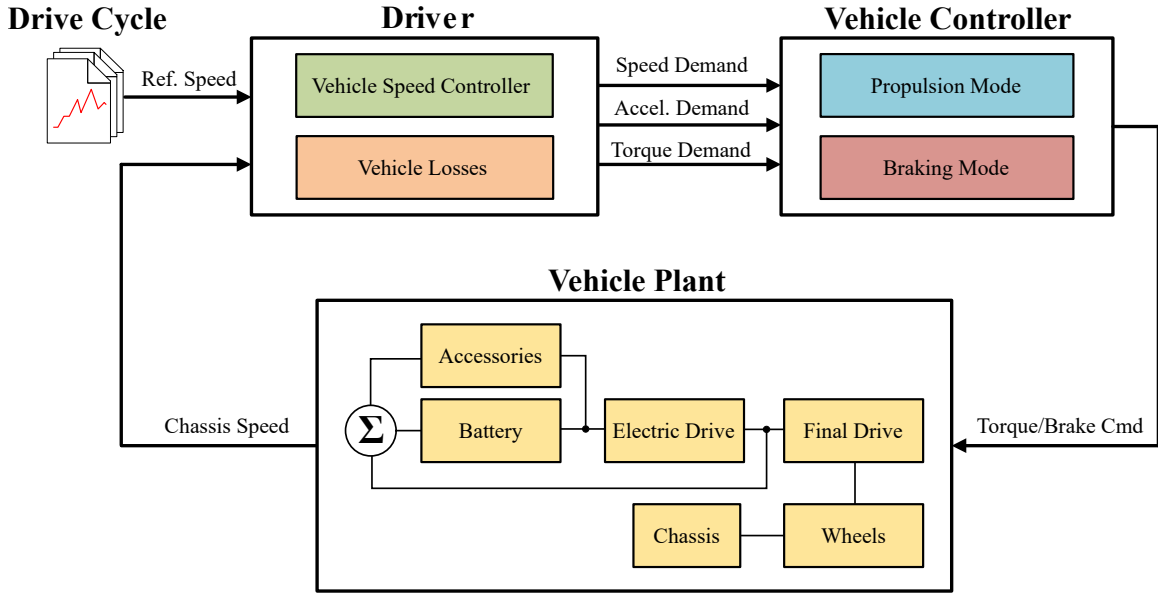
Drive Cycle

Ref. Speed

Driver

Vehicle Speed Controller

Vehicle Losses

Speed Demand

Accel. Demand

Torque Demand

Vehicle Controller

Propulsion Mode

Braking Mode

Vehicle Plant

Chassis Speed

Accessories

$\Sigma$

Battery

Electric Drive

Final Drive

Torque/Brake Cmd

Chassis

Wheels